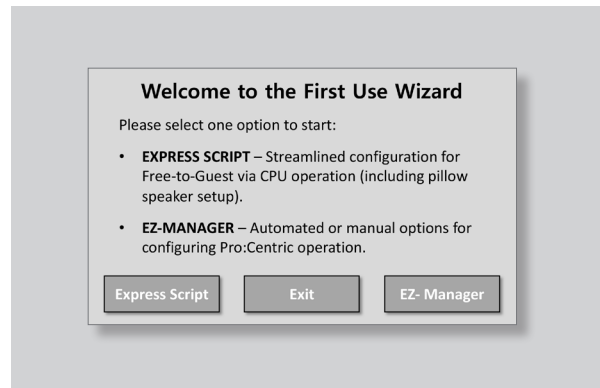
Welcome to the First Use Wizard

Please select one option to start:

• **EXPRESS SCRIPT** – Streamlined configuration for Free-to-Guest via CPU operation (including pillow speaker setup).

• **EZ-MANAGER** – Automated or manual options for configuring Pro:Centric operation.

Express Script | Exit | EZ- Manager